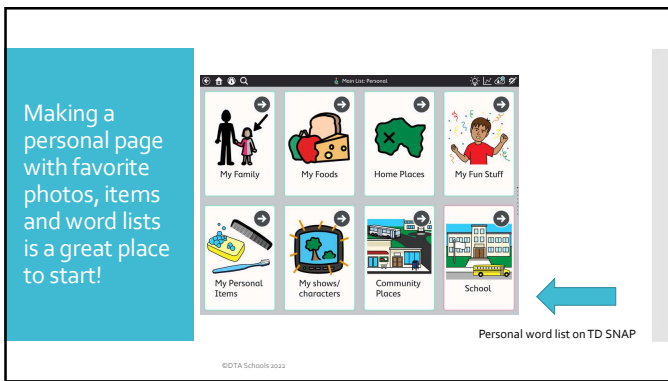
Making a personal page with favorite photos, items and word lists is a great place to start!

Main List: Personal

My Family

My Foods

Home Places

My Fun Stuff

My Personal Items

My shows/ characters

Community Places

School

Personal word list on TD SNAP

©DTA Schools 2022